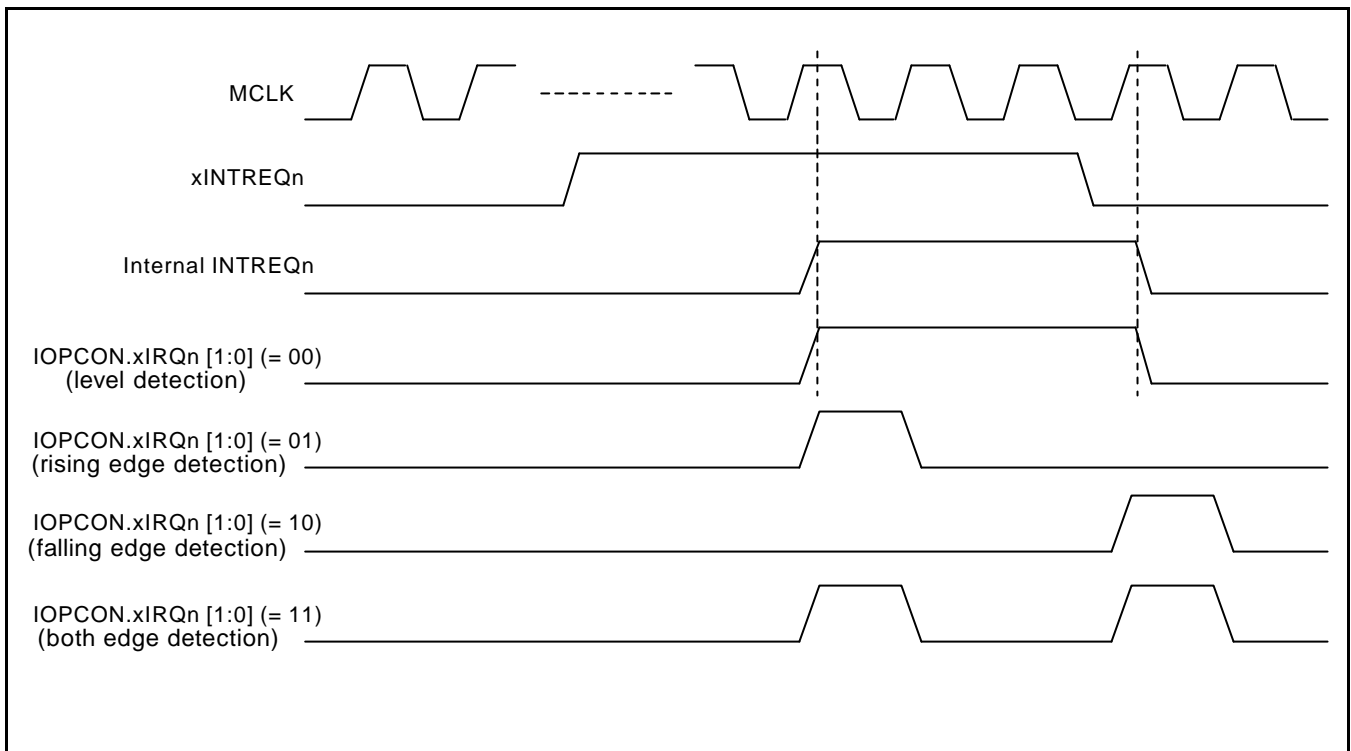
MCLK

xINTREQn

Internal INTREQn

IOPCON.xIRQn [1:0] (= 00)
(level detection)

IOPCON.xIRQn [1:0] (= 01)
(rising edge detection)

IOPCON.xIRQn [1:0] (= 10)
(falling edge detection)

IOPCON.xIRQn [1:0] (= 11)
(both edge detection)